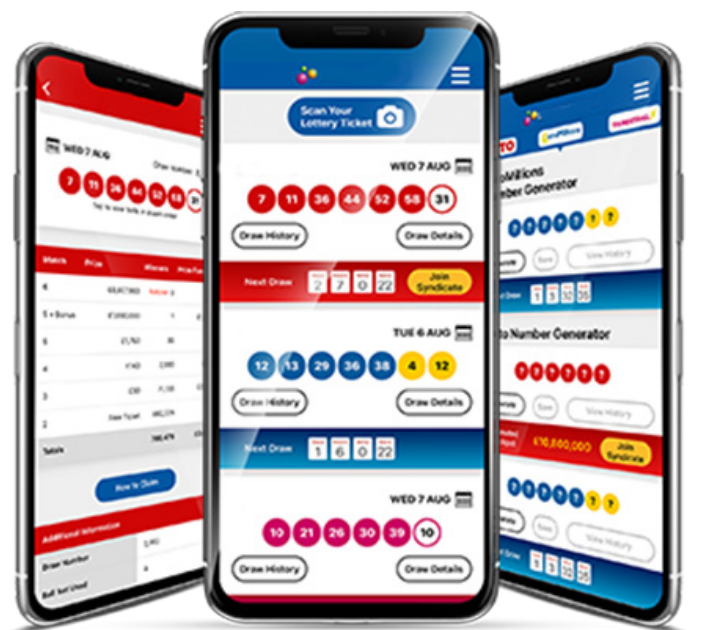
WED 7 AUG
Draw Number
7 11 36 44 52 58 31
Tap to view balls in drawn order

| Match | Prize | Winners | Prize Fund |
|---|---|---|---|
| 6 | | | |
| 5 + Bonus | | | |
| 5 | | | |
| 4 | | | |
| 3 | | | |
| 2 | Free Ticket | | |
| Totals | | | |

How to Claim

Additional Information
Draw Number
Ball Set Used

Scan Your Lottery Ticket

WED 7 AUG
7 11 36 44 52 58 31
Draw History
Draw Details

Next Draw 2 7 0 22
Join Syndicate

TUE 6 AUG
12 13 29 36 38 4 12
Draw History
Draw Details

Next Draw 1 6 0 22

WED 7 AUG
10 21 26 30 39 10
Draw History
Draw Details

TO
EuroMillions
Thunderball
Millions
Number Generator
Save
View History
Draw 1 3 32 35
Number Generator
Save
View History
£10,660,000
Join Syndicate
Save
View History
Draw 1 3 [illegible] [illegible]